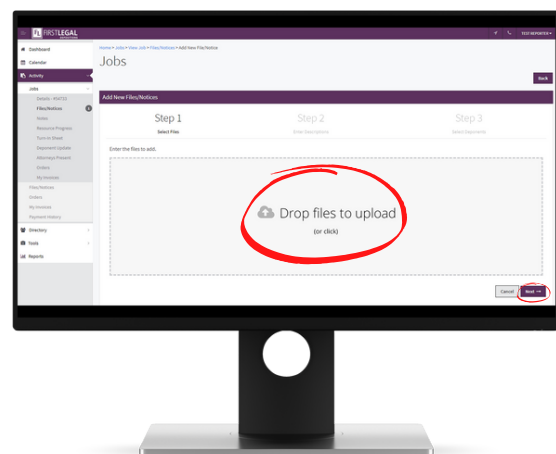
FIRST LEGAL

TEST REPORTER

Dashboard
Calendar
Activity
Jobs
Details - #54723
Files/Notices
Notes
Resource Progress
Turn-in Sheet
Deponent Update
Attorneys Present
Orders
My Invoices
Files/Notices
Orders
My Invoices
Payment History
Directory
Tools
Reports

Home > Jobs > View Job > Files/Notices > Add New Files/Notice

Jobs

Back

Add New Files/Notices

Step 1
Select Files

Step 2
Enter Description

Step 3
Select Deponents

Enter the files to add.

Drop files to upload
(or click)

Cancel
Next →